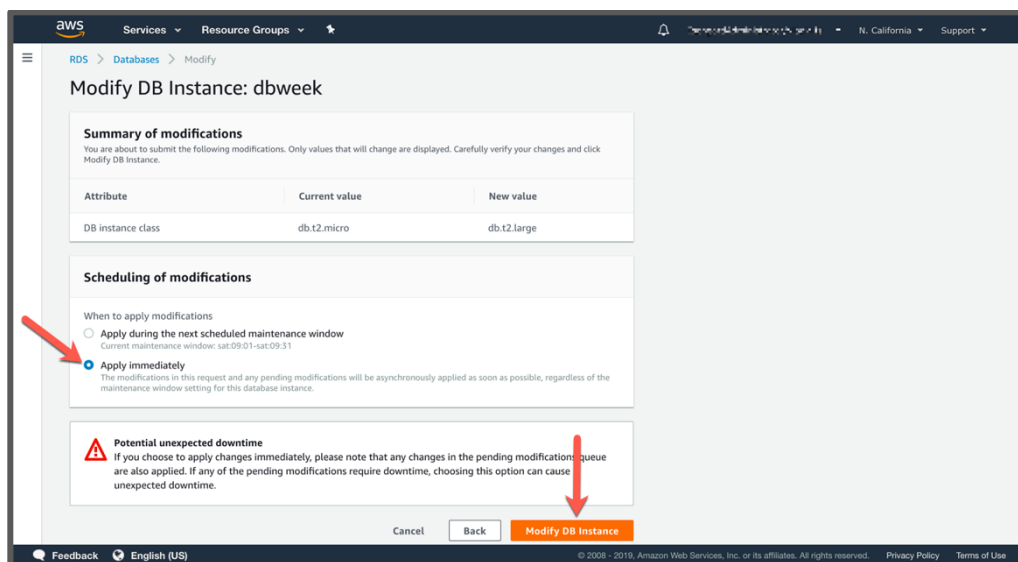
aws Services Resource Groups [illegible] N. California Support

RDS > Databases > Modify

Modify DB Instance: dbweek

Summary of modifications

You are about to submit the following modifications. Only values that will change are displayed. Carefully verify your changes and click Modify DB Instance.

| Attribute | Current value | New value |
|---|---|---|
| DB instance class | db.t2.micro | db.t2.large |

Scheduling of modifications

When to apply modifications

Apply during the next scheduled maintenance window
Current maintenance window: sat:09:01-sat:09:31

Apply immediately
The modifications in this request and any pending modifications will be asynchronously applied as soon as possible, regardless of the maintenance window setting for this database instance.

Potential unexpected downtime
If you choose to apply changes immediately, please note that any changes in the pending modifications queue are also applied. If any of the pending modifications require downtime, choosing this option can cause unexpected downtime.

Cancel Back Modify DB Instance

Feedback English (US) © 2008 - 2019, Amazon Web Services, Inc. or its affiliates. All rights reserved. Privacy Policy Terms of Use